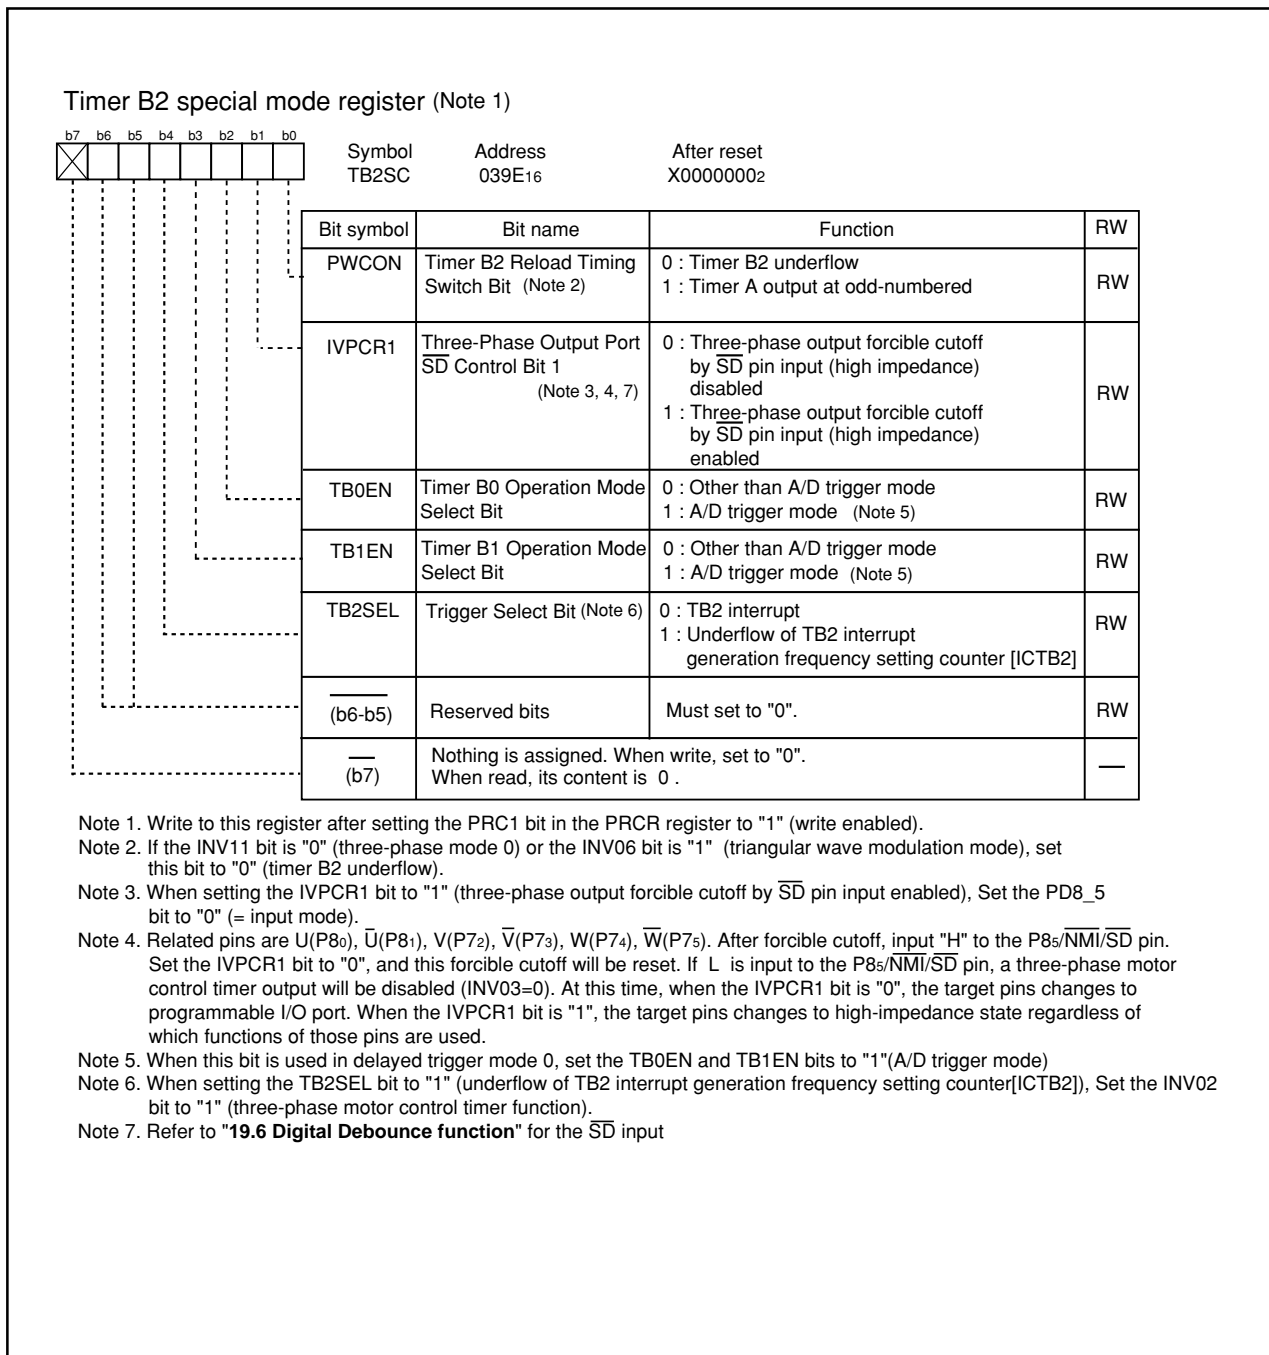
Timer B2 special mode register (Note 1)

b7 b6 b5 b4 b3 b2 b1 b0

Symbol TB2SC
Address $039E_{16}$
After reset $X0000000_2$

| Bit symbol | Bit name | Function | RW |
|---|---|---|---|
| PWCON | Timer B2 Reload Timing Switch Bit (Note 2) | 0 : Timer B2 underflow<br>1 : Timer A output at odd-numbered | RW |
| IVPCR1 | Three-Phase Output Port $\overline{SD}$ Control Bit 1 (Note 3, 4, 7) | 0 : Three-phase output forcible cutoff by $\overline{SD}$ pin input (high impedance) disabled<br>1 : Three-phase output forcible cutoff by $\overline{SD}$ pin input (high impedance) enabled | RW |
| TB0EN | Timer B0 Operation Mode Select Bit | 0 : Other than A/D trigger mode<br>1 : A/D trigger mode (Note 5) | RW |
| TB1EN | Timer B1 Operation Mode Select Bit | 0 : Other than A/D trigger mode<br>1 : A/D trigger mode (Note 5) | RW |
| TB2SEL | Trigger Select Bit (Note 6) | 0 : TB2 interrupt<br>1 : Underflow of TB2 interrupt generation frequency setting counter [ICTB2] | RW |
| (b6-b5) | Reserved bits | Must set to "0". | RW |
| (b7) | Nothing is assigned. When write, set to "0". When read, its content is 0 . | | — |

Note 1. Write to this register after setting the PRC1 bit in the PRCR register to "1" (write enabled).
Note 2. If the INV11 bit is "0" (three-phase mode 0) or the INV06 bit is "1" (triangular wave modulation mode), set this bit to "0" (timer B2 underflow).
Note 3. When setting the IVPCR1 bit to "1" (three-phase output forcible cutoff by $\overline{SD}$ pin input enabled), Set the PD8_5 bit to "0" (= input mode).
Note 4. Related pins are U($P8_0$), $\overline{U}$($P8_1$), V($P7_2$), $\overline{V}$($P7_3$), W($P7_4$), $\overline{W}$($P7_5$). After forcible cutoff, input "H" to the $P8_5$/$\overline{NMI}$/$\overline{SD}$ pin. Set the IVPCR1 bit to "0", and this forcible cutoff will be reset. If L is input to the $P8_5$/$\overline{NMI}$/$\overline{SD}$ pin, a three-phase motor control timer output will be disabled (INV03=0). At this time, when the IVPCR1 bit is "0", the target pins changes to programmable I/O port. When the IVPCR1 bit is "1", the target pins changes to high-impedance state regardless of which functions of those pins are used.
Note 5. When this bit is used in delayed trigger mode 0, set the TB0EN and TB1EN bits to "1"(A/D trigger mode)
Note 6. When setting the TB2SEL bit to "1" (underflow of TB2 interrupt generation frequency setting counter[ICTB2]), Set the INV02 bit to "1" (three-phase motor control timer function).
Note 7. Refer to "19.6 Digital Debounce function" for the $\overline{SD}$ input